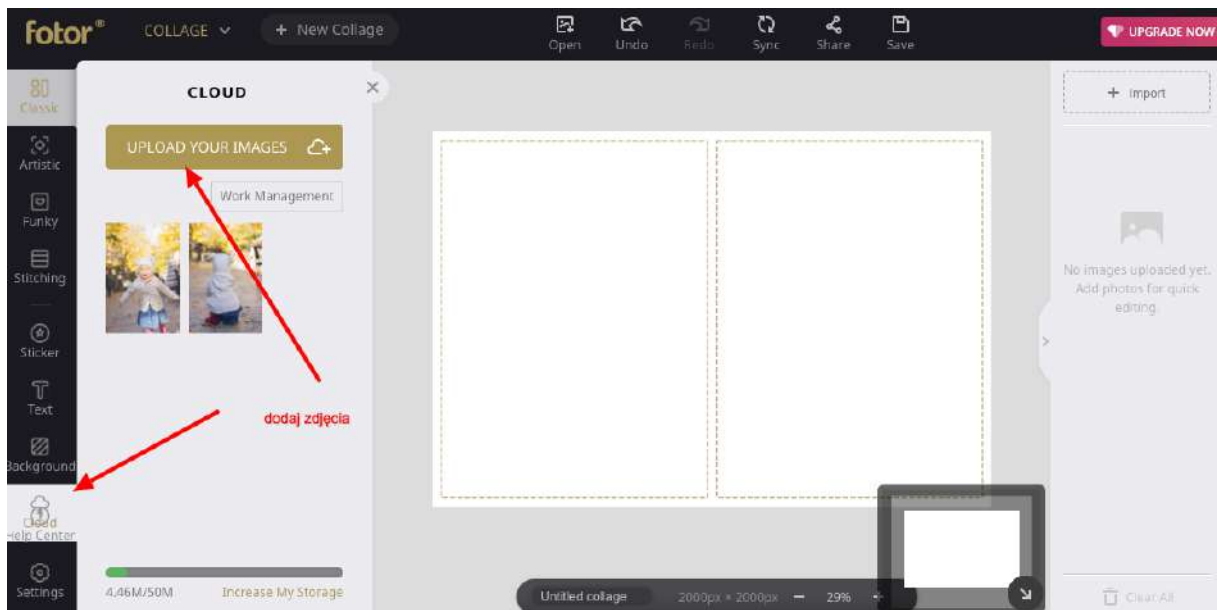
fotor®
COLLAGE
+ New Collage
Open
Undo
Redo
Sync
Share
Save
UPGRADE NOW

Classic
Artistic
Funky
Stitching
Sticker
Text
Background
Cloud
Help Center
Settings

CLOUD
UPLOAD YOUR IMAGES
Work Management

dodaj zdjęcia

4.46M/50M
Increase My Storage

+ Import
No images uploaded yet. Add photos for quick editing.

Untitled collage
2000px × 2000px
29%
Clear All